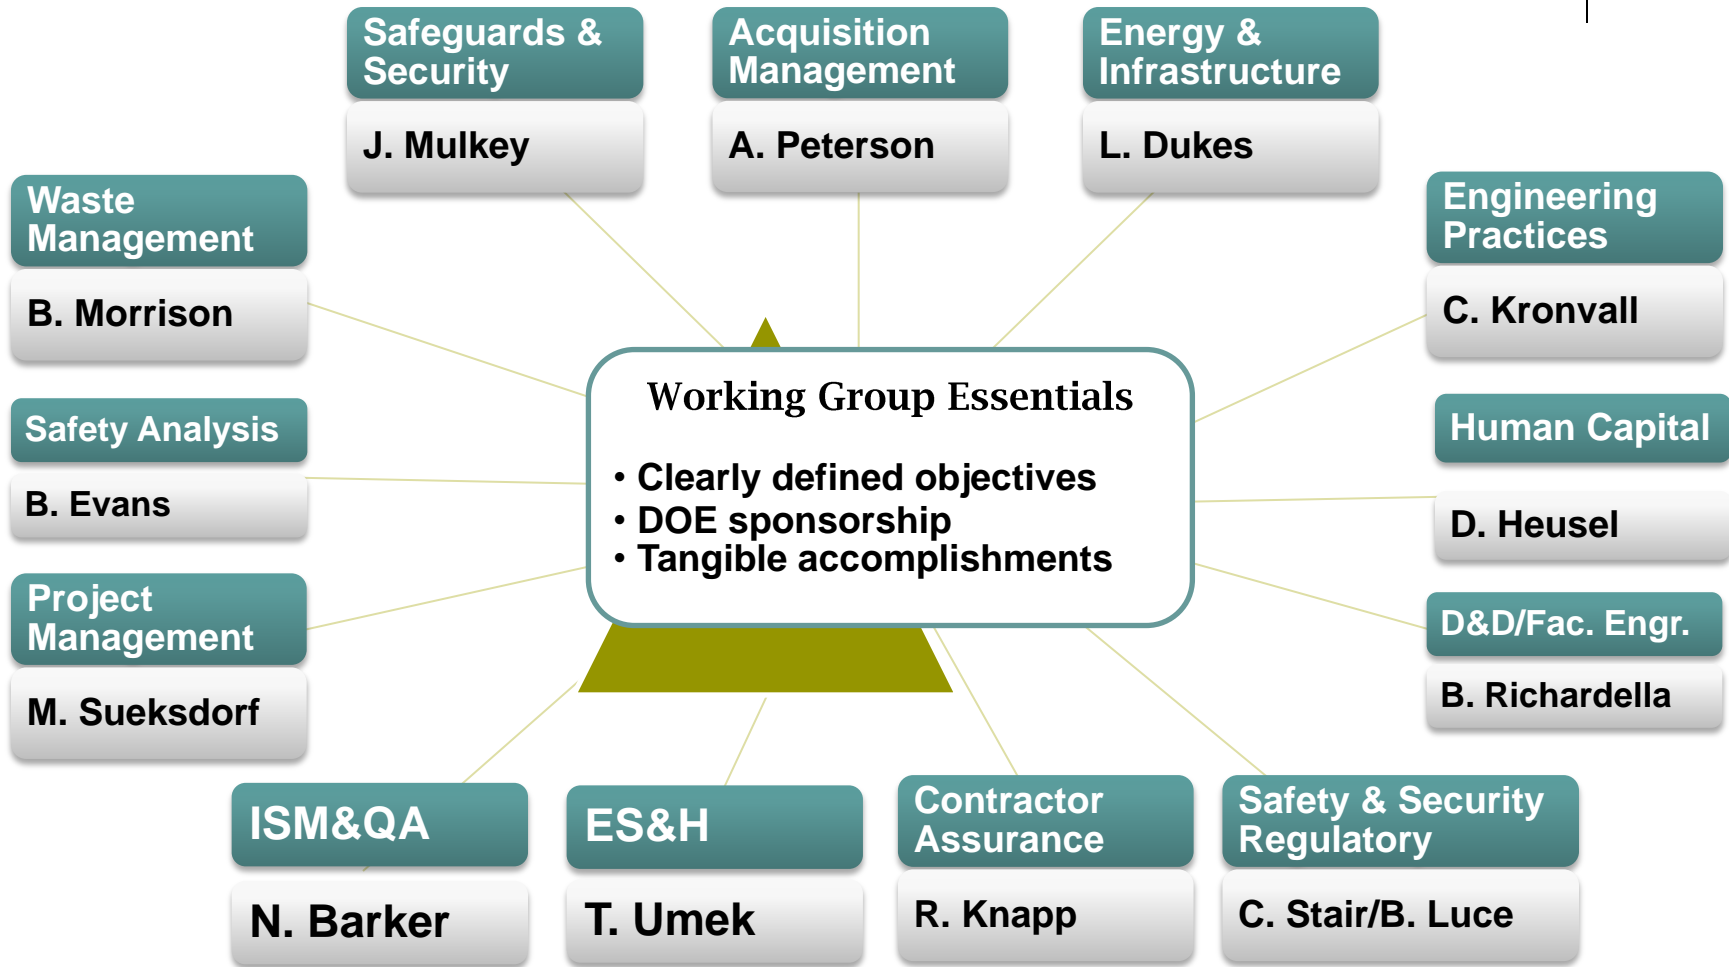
Safeguards & Security

J. Mulkey

Acquisition Management

A. Peterson

Energy & Infrastructure

L. Dukes

Waste Management

B. Morrison

Engineering Practices

C. Kronvall

Working Group Essentials

• Clearly defined objectives
• DOE sponsorship
• Tangible accomplishments

Safety Analysis

B. Evans

Human Capital

D. Heusel

Project Management

M. Sueksdorf

D&D/Fac. Engr.

B. Richardella

ISM&QA

N. Barker

ES&H

T. Umek

Contractor Assurance

R. Knapp

Safety & Security Regulatory

C. Stair/B. Luce